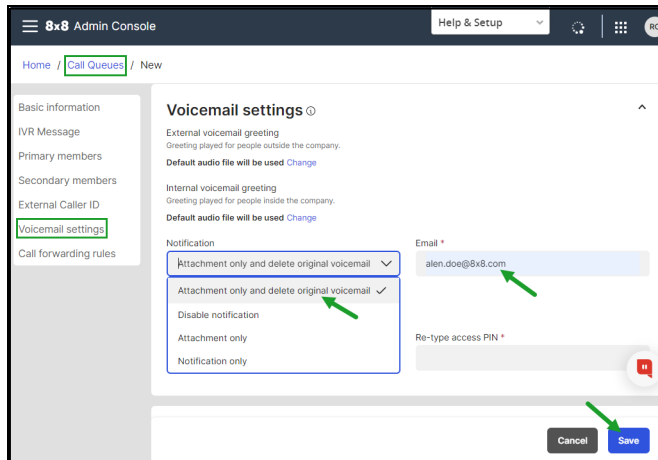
8x8 Admin Console

Help & Setup

RO

Home / Call Queues / New

Basic information
IVR Message
Primary members
Secondary members
External Caller ID
Voicemail settings
Call forwarding rules

Voicemail settings

External voicemail greeting
Greeting played for people outside the company.
Default audio file will be used Change

Internal voicemail greeting
Greeting played for people inside the company.
Default audio file will be used Change

Notification
Attachment only and delete original voicemail

Attachment only and delete original voicemail
Disable notification
Attachment only
Notification only

Email *
alen.doe@8x8.com

Re-type access PIN *

Cancel
Save